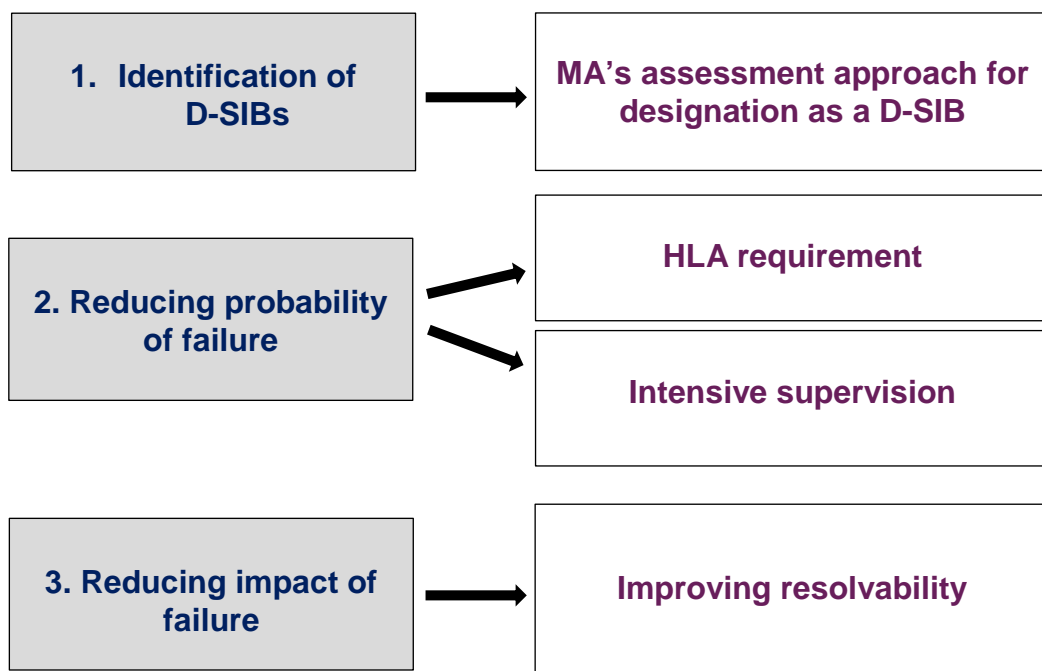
1. Identification of D-SIBs

MA’s assessment approach for designation as a D-SIB

2. Reducing probability of failure

HLA requirement

Intensive supervision

3. Reducing impact of failure

Improving resolvability